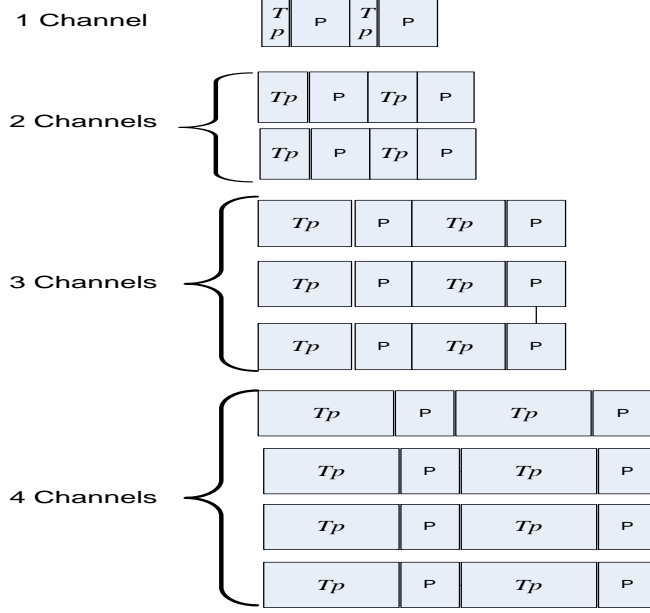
1 Channel

| $T_p$ | P | $T_p$ | P |
|---|---|---|---|

2 Channels

| $Tp$ | P | $Tp$ | P |
|---|---|---|---|
| $Tp$ | P | $Tp$ | P |

3 Channels

| $Tp$ | P | $Tp$ | P |
|---|---|---|---|
| $Tp$ | P | $Tp$ | P |
| $Tp$ | P | $Tp$ | P |

4 Channels

| $Tp$ | P | $Tp$ | P |
|---|---|---|---|
| $Tp$ | P | $Tp$ | P |
| $Tp$ | P | $Tp$ | P |
| $Tp$ | P | $Tp$ | P |